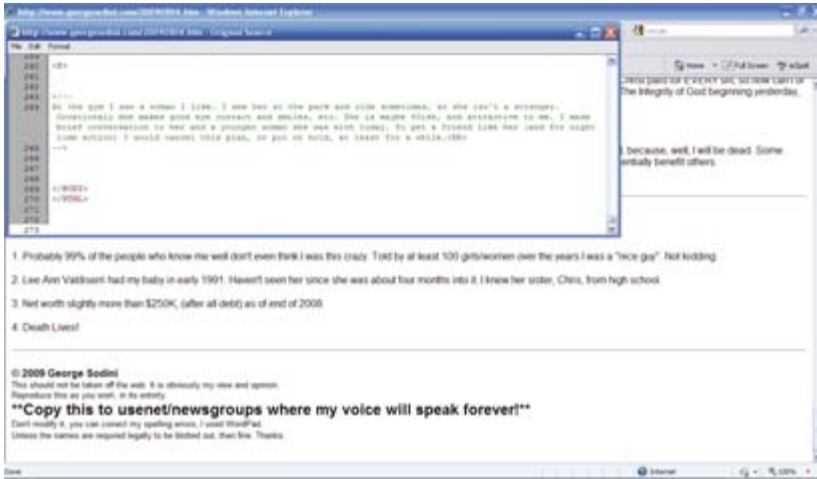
http://www.georgesodini.com/20090804.htm - Windows Internet Explorer

http://www.georgesodini.com/20090804.htm - Original Source

File Edit Format

260 <P>
261
262
263 <!--
264 At the gym I saw a woman I like. I see her at the park and ride sometimes, so she isn't a stranger. Occasionally she makes good eye contact and smiles, etc. She is maybe 45ish, and attractive to me. I made brief conversation to her and a younger woman she was with today. To get a friend like her (and for night time action) I would cancel this plan, or put on hold, at least for a while.<BR>
265 -->
266
267
268
269 </BODY>
270 </HTML>
271
272
273

Google

Home Full Screen Spell

Christ paid for EVERY sin, so how can I ... The Integrity of God beginning yesterday.

because, well, I will be dead. Some ... ntually benefit others.

1. Probably 99% of the people who know me well don't even think I was this crazy. Told by at least 100 girls/women over the years I was a "nice guy". Not kidding.

2. Lee Ann Valdiserri had my baby in early 1991. Haven't seen her since she was about four months into it. I knew her sister, Chris, from high school.

3. Net worth slightly more than $250K, (after all debt) as of end of 2008.

4. Death Lives!

© 2009 George Sodini
This should not be taken off the web. It is obviously my view and opinion.
Reproduce this as you wish, in its entirety.
**Copy this to usenet/newsgroups where my voice will speak forever!**
Don't modify it, you can correct my spelling errors, I used WordPad.
Unless the names are required legally to be blotted out, then fine. Thanks.

Done Internet 100%